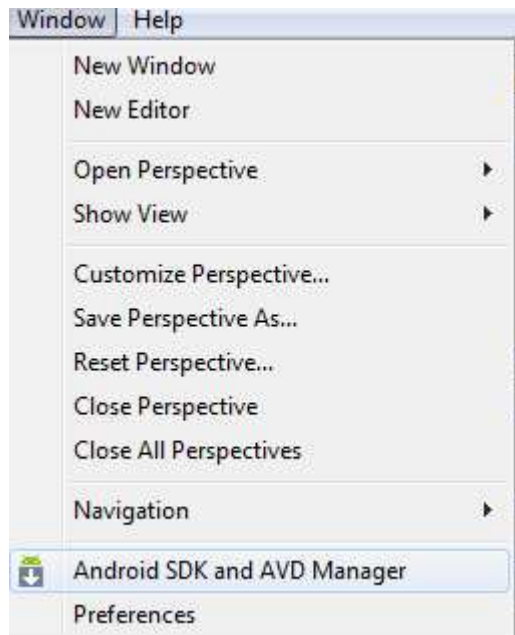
Window Help

New Window
New Editor

Open Perspective
Show View

Customize Perspective...
Save Perspective As...
Reset Perspective...
Close Perspective
Close All Perspectives

Navigation

Android SDK and AVD Manager
Preferences